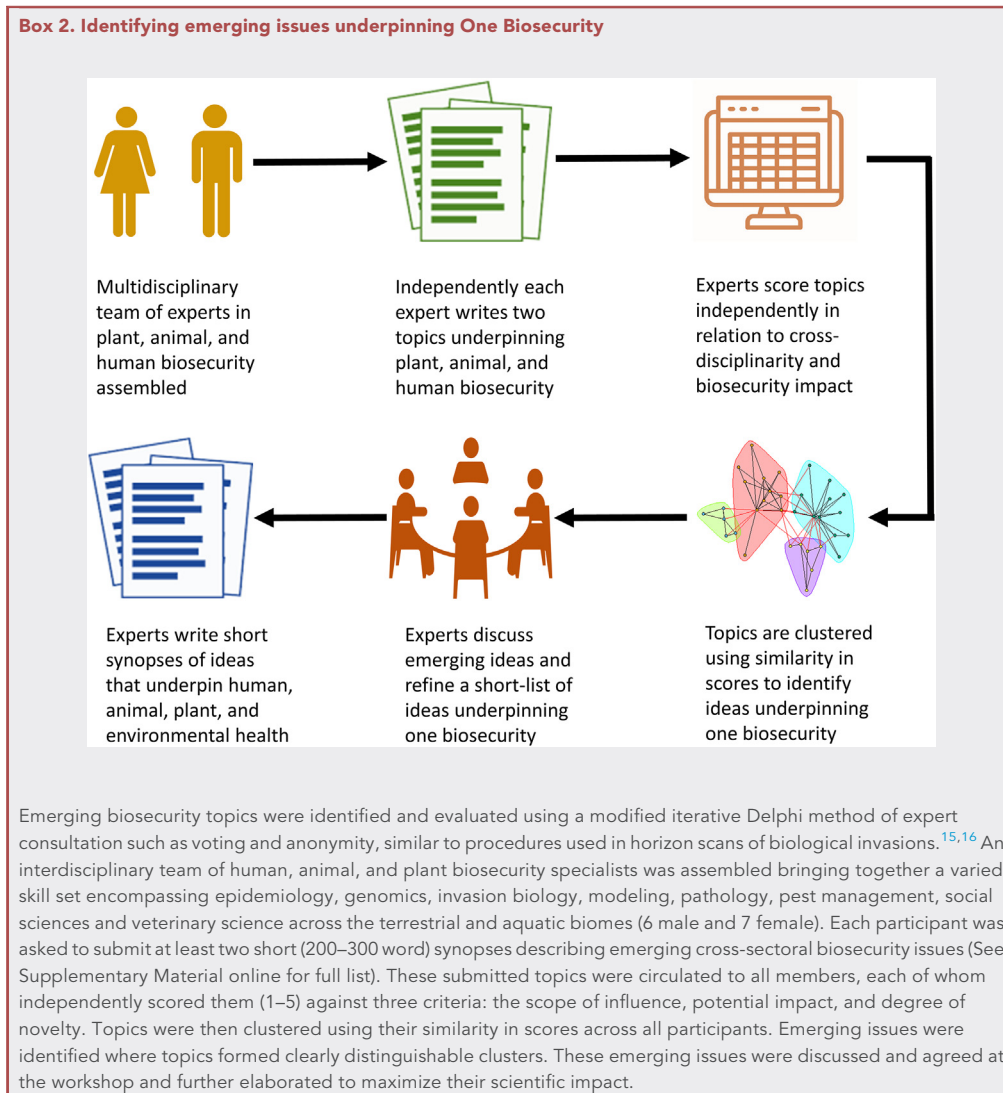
Box 2. Identifying emerging issues underpinning One Biosecurity

Multidisciplinary team of experts in plant, animal, and human biosecurity assembled

Independently each expert writes two topics underpinning plant, animal, and human biosecurity

Experts score topics independently in relation to cross-disciplinarity and biosecurity impact

Experts write short synopses of ideas that underpin human, animal, plant, and environmental health

Experts discuss emerging ideas and refine a short-list of ideas underpinning one biosecurity

Topics are clustered using similarity in scores to identify ideas underpinning one biosecurity

Emerging biosecurity topics were identified and evaluated using a modified iterative Delphi method of expert consultation such as voting and anonymity, similar to procedures used in horizon scans of biological invasions.$^{15,16}$ An interdisciplinary team of human, animal, and plant biosecurity specialists was assembled bringing together a varied skill set encompassing epidemiology, genomics, invasion biology, modeling, pathology, pest management, social sciences and veterinary science across the terrestrial and aquatic biomes (6 male and 7 female). Each participant was asked to submit at least two short (200–300 word) synopses describing emerging cross-sectoral biosecurity issues (See Supplementary Material online for full list). These submitted topics were circulated to all members, each of whom independently scored them (1–5) against three criteria: the scope of influence, potential impact, and degree of novelty. Topics were then clustered using their similarity in scores across all participants. Emerging issues were identified where topics formed clearly distinguishable clusters. These emerging issues were discussed and agreed at the workshop and further elaborated to maximize their scientific impact.